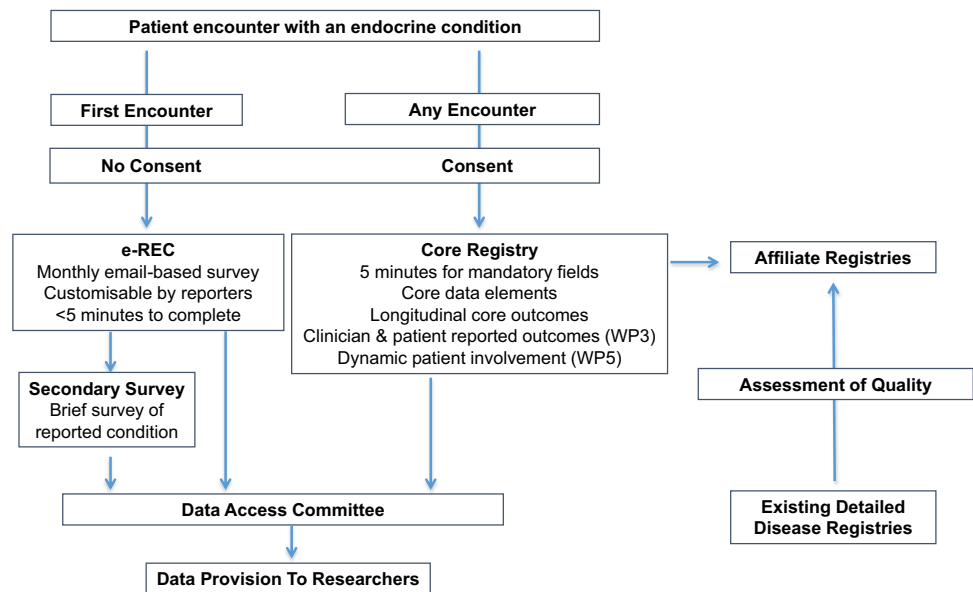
Patient encounter with an endocrine condition

First Encounter

Any Encounter

No Consent

Consent

e-REC
Monthly email-based survey
Customisable by reporters
<5 minutes to complete

Core Registry
5 minutes for mandatory fields
Core data elements
Longitudinal core outcomes
Clinician & patient reported outcomes (WP3)
Dynamic patient involvement (WP5)

Affiliate Registries

Secondary Survey
Brief survey of reported condition

Assessment of Quality

Existing Detailed Disease Registries

Data Access Committee

Data Provision To Researchers